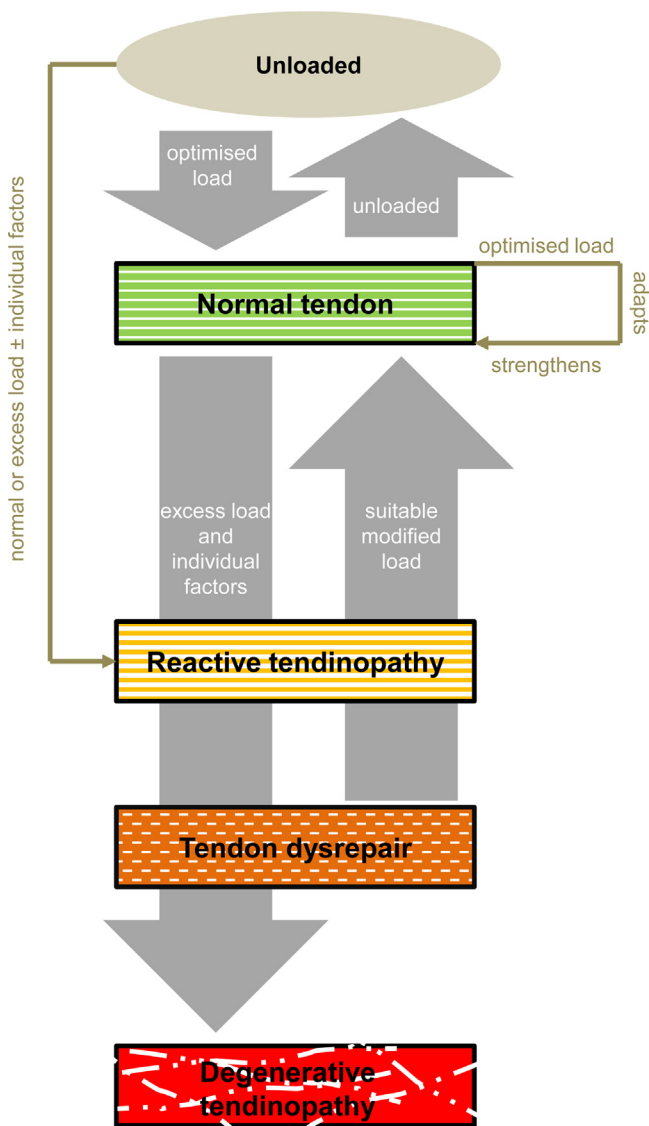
Unloaded

optimised load

unloaded

normal or excess load ± individual factors

optimised load

Normal tendon

adapts

strengthens

excess load and individual factors

suitable modified load

Reactive tendinopathy

Tendon dysrepair

Degenerative tendinopathy